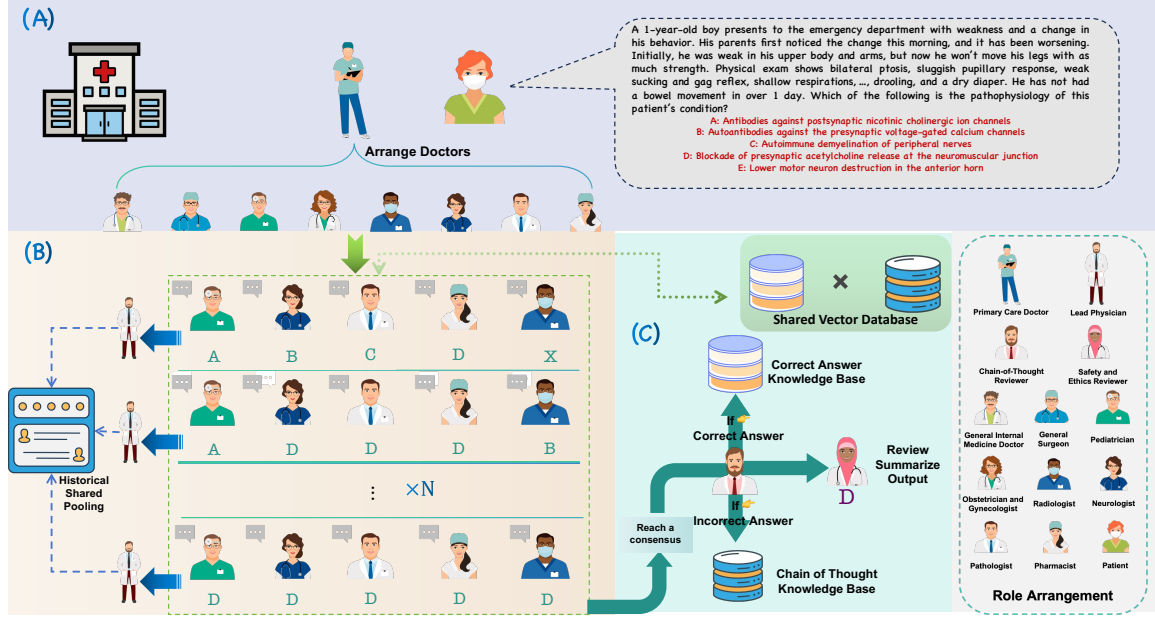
(A)

A 1-year-old boy presents to the emergency department with weakness and a change in his behavior. His parents first noticed the change this morning, and it has been worsening. Initially, he was weak in his upper body and arms, but now he won't move his legs with as much strength. Physical exam shows bilateral ptosis, sluggish pupillary response, weak sucking and gag reflex, shallow respirations, …, drooling, and a dry diaper. He has not had a bowel movement in over 1 day. Which of the following is the pathophysiology of this patient's condition?

A: Antibodies against postsynaptic nicotinic cholinergic ion channels
B: Autoantibodies against the presynaptic voltage-gated calcium channels
C: Autoimmune demyelination of peripheral nerves
D: Blockade of presynaptic acetylcholine release at the neuromuscular junction
E: Lower motor neuron destruction in the anterior horn

Arrange Doctors

(B)

A B C D X
A D D D B
⋮ ×N
D D D D D

Historical Shared Pooling

Shared Vector Database

(C)

Correct Answer Knowledge Base

If Correct Answer

Review Summarize Output

D

If Incorrect Answer

Reach a consensus

Chain of Thought Knowledge Base

Primary Care Doctor
Lead Physician
Chain-of-Thought Reviewer
Safety and Ethics Reviewer
General Internal Medicine Doctor
General Surgeon
Pediatrician
Obstetrician and Gynecologist
Radiologist
Neurologist
Pathologist
Pharmacist
Patient

Role Arrangement